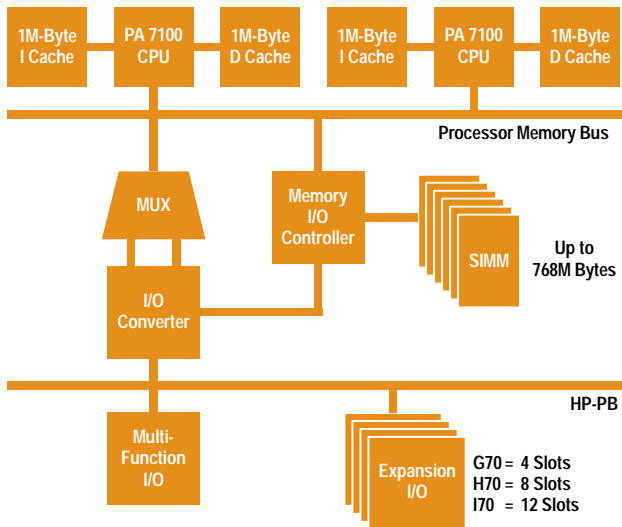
1M-Byte I Cache

PA 7100 CPU

1M-Byte D Cache

1M-Byte I Cache

PA 7100 CPU

1M-Byte D Cache

Processor Memory Bus

MUX

Memory I/O Controller

SIMM

Up to 768M Bytes

I/O Converter

HP-PB

Multi-Function I/O

Expansion I/O

G70 = 4 Slots
H70 = 8 Slots
I70 = 12 Slots